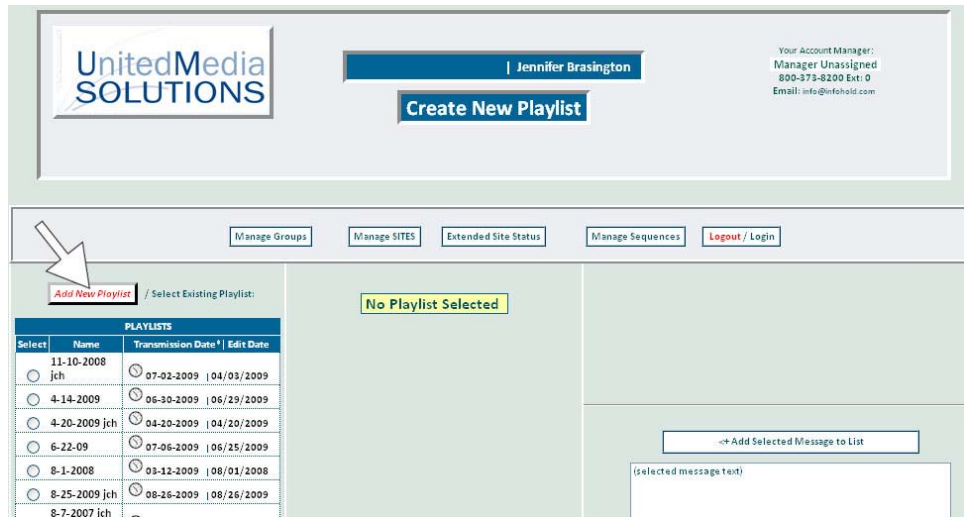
UnitedMedia SOLUTIONS

| Jennifer Brasington

Create New Playlist

Your Account Manager:
Manager Unassigned
800-373-8200 Ext: 0
Email: info@infohold.com

Manage Groups | Manage SITES | Extended Site Status | Manage Sequences | Logout / Login

Add New Playlist / Select Existing Playlist:

No Playlist Selected

| PLAYLISTS | | |
|---|---|---|
| Select | Name | Transmission Date* \| Edit Date |
| ◯ | 11-10-2008 jch | 07-02-2009 \| 04/03/2009 |
| ◯ | 4-14-2009 | 06-30-2009 \| 06/29/2009 |
| ◯ | 4-20-2009 jch | 04-20-2009 \| 04/20/2009 |
| ◯ | 6-22-09 | 07-06-2009 \| 06/25/2009 |
| ◯ | 8-1-2008 | 03-12-2009 \| 08/01/2008 |
| ◯ | 8-25-2009 jch | 08-26-2009 \| 08/26/2009 |
| | 8-7-2007 jch | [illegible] |

<+ Add Selected Message to List

(selected message text)